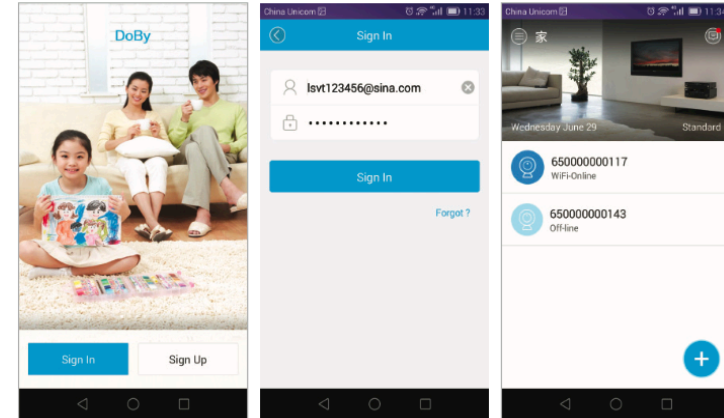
DoBy

Sign In

Sign Up

China Unicom 11:33

Sign In

lsvt123456@sina.com

•••••••••••••

Sign In

Forgot ?

China Unicom 11:3

家

Wednesday June 29

Standard

650000000117
WiFi-Online

650000000143
Off-line

+